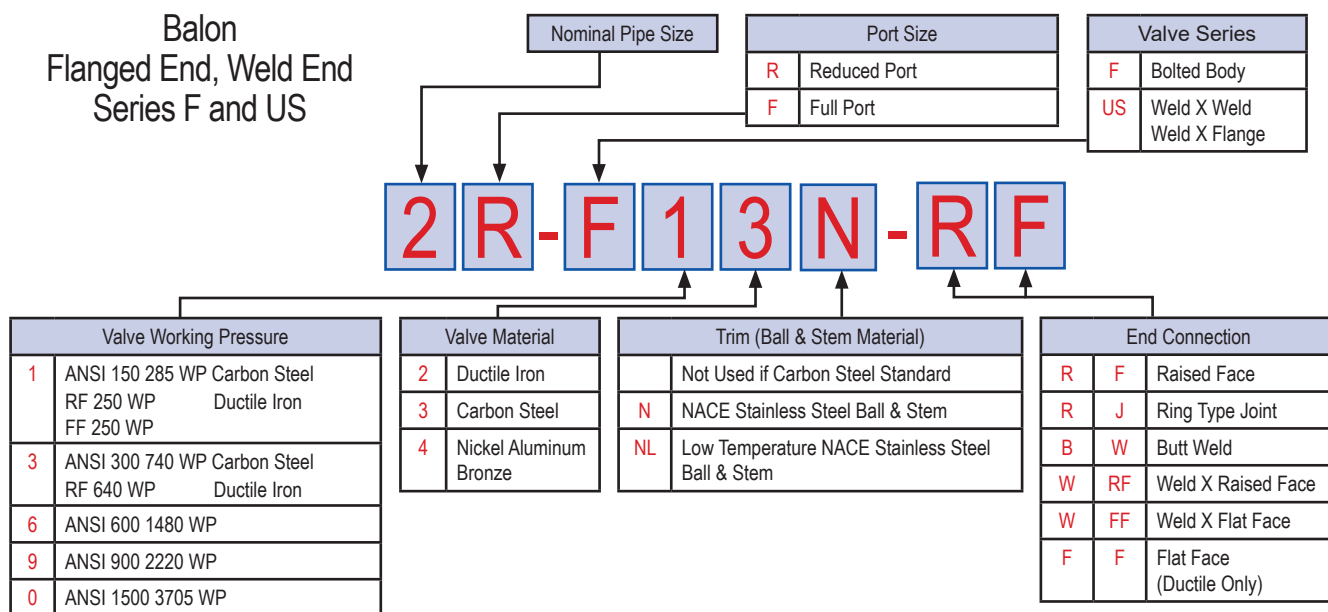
Balon
Flanged End, Weld End
Series F and US

| Nominal Pipe Size |
|---|

| Port Size | |
|---|---|
| R | Reduced Port |
| F | Full Port |

| Valve Series | |
|---|---|
| F | Bolted Body |
| US | Weld X Weld Weld X Flange |

2 R - F 1 3 N - R F

| Valve Working Pressure | |
|---|---|
| 1 | ANSI 150 285 WP Carbon Steel RF 250 WP Ductile Iron FF 250 WP |
| 3 | ANSI 300 740 WP Carbon Steel RF 640 WP Ductile Iron |
| 6 | ANSI 600 1480 WP |
| 9 | ANSI 900 2220 WP |
| 0 | ANSI 1500 3705 WP |

| Valve Material | |
|---|---|
| 2 | Ductile Iron |
| 3 | Carbon Steel |
| 4 | Nickel Aluminum Bronze |

| Trim (Ball & Stem Material) | |
|---|---|
| | Not Used if Carbon Steel Standard |
| N | NACE Stainless Steel Ball & Stem |
| NL | Low Temperature NACE Stainless Steel Ball & Stem |

| End Connection | | |
|---|---|---|
| R | F | Raised Face |
| R | J | Ring Type Joint |
| B | W | Butt Weld |
| W | RF | Weld X Raised Face |
| W | FF | Weld X Flat Face |
| F | F | Flat Face (Ductile Only) |